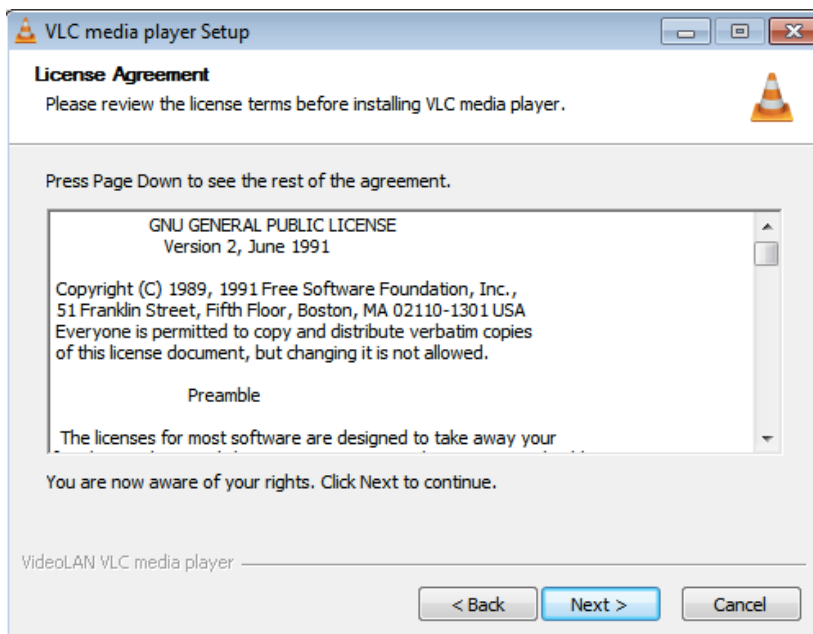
VLC media player Setup

License Agreement
Please review the license terms before installing VLC media player.

Press Page Down to see the rest of the agreement.

GNU GENERAL PUBLIC LICENSE
Version 2, June 1991

Copyright (C) 1989, 1991 Free Software Foundation, Inc.,
51 Franklin Street, Fifth Floor, Boston, MA 02110-1301 USA
Everyone is permitted to copy and distribute verbatim copies
of this license document, but changing it is not allowed.

Preamble

The licenses for most software are designed to take away your
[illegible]

You are now aware of your rights. Click Next to continue.

VideoLAN VLC media player

< Back
Next >
Cancel